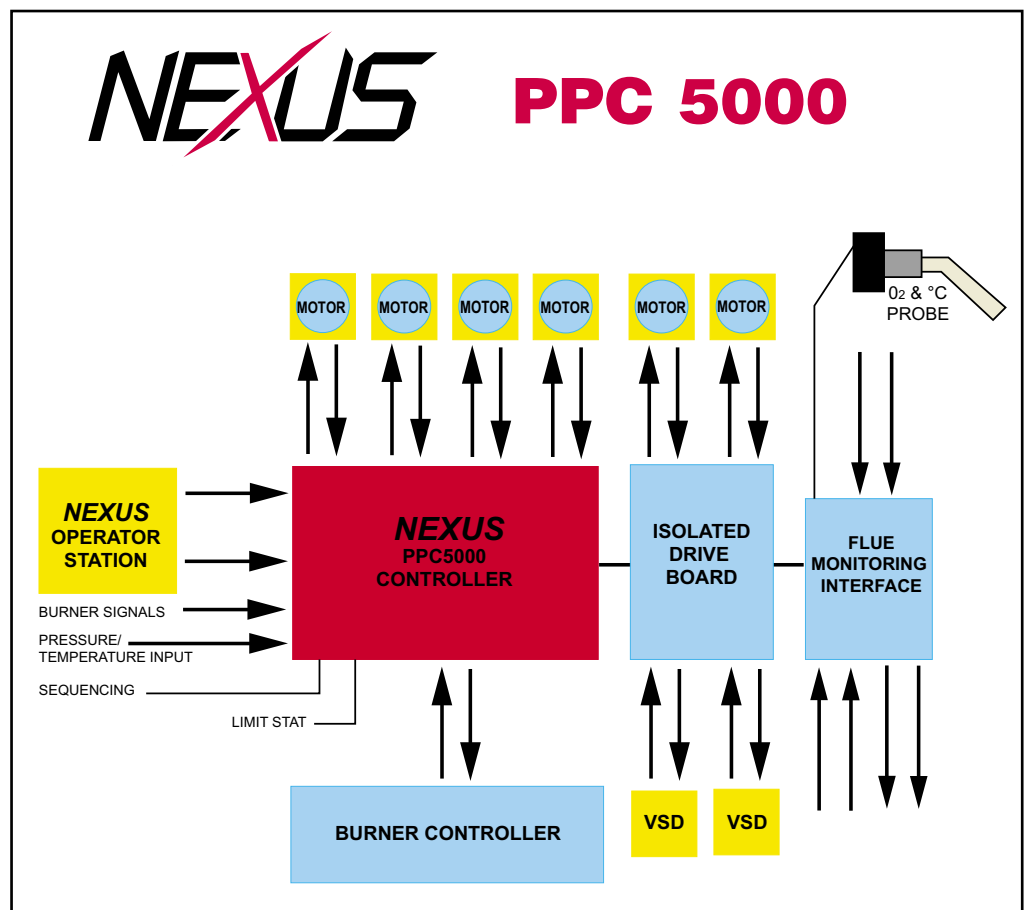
NEXUS

PPC 5000

MOTOR

MOTOR

MOTOR

MOTOR

MOTOR

MOTOR

$0_2$ & °C PROBE

NEXUS OPERATOR STATION

NEXUS PPC5000 CONTROLLER

ISOLATED DRIVE BOARD

FLUE MONITORING INTERFACE

BURNER SIGNALS

PRESSURE/ TEMPERATURE INPUT

SEQUENCING

LIMIT STAT

BURNER CONTROLLER

VSD

VSD